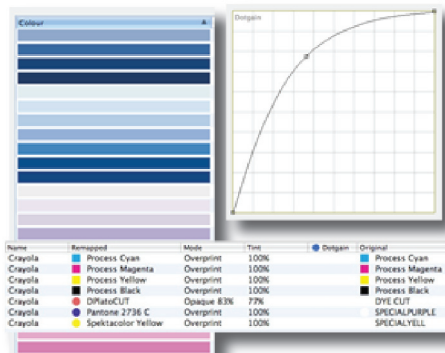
Colour

Dotgain

| Name | Remapped | Mode | Tint | Dotgain | Original |
|---|---|---|---|---|---|
| Crayola | Process Cyan | Overprint | 100% | | Process Cyan |
| Crayola | Process Magenta | Overprint | 100% | | Process Magenta |
| Crayola | Process Yellow | Overprint | 100% | | Process Yellow |
| Crayola | Process Black | Overprint | 100% | | Process Black |
| Crayola | DiPlatoCUT | Opaque 83% | 77% | | DYE CUT |
| Crayola | Pantone 2736 C | Overprint | 100% | | SPECIALPURPLE |
| Crayola | Spektacolor Yellow | Overprint | 100% | | SPECIALYELL |